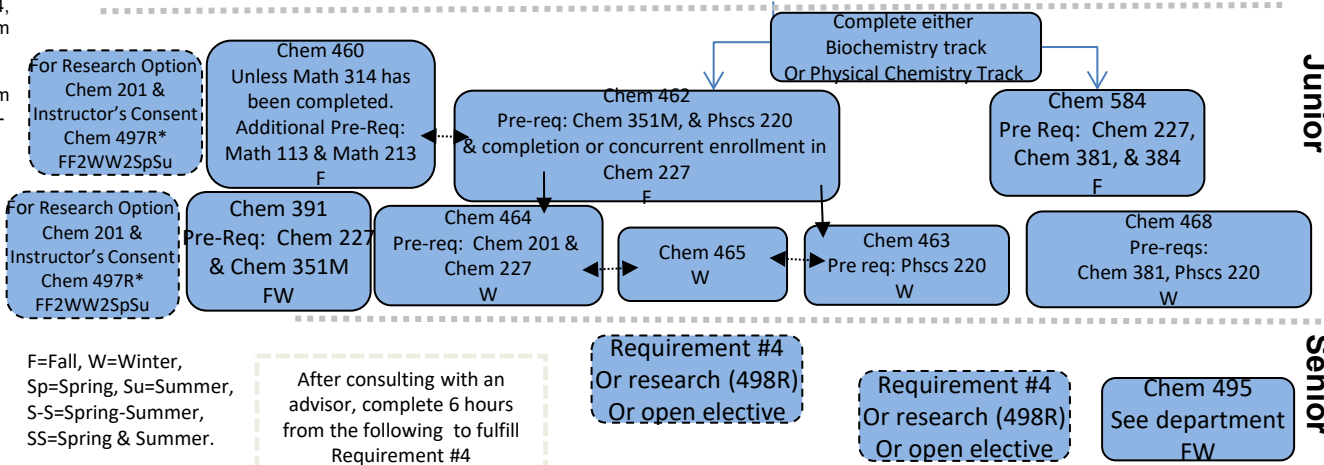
4,
m

m
-

Complete either
Biochemistry track
Or Physical Chemistry Track

Junior

For Research Option
Chem 201 &
Instructor's Consent
Chem 497R*
FF2WW2SpSu

Chem 460
Unless Math 314 has been completed.
Additional Pre-Req:
Math 113 & Math 213
F

Chem 462
Pre-req: Chem 351M, & Phscs 220
& completion or concurrent enrollment in
Chem 227
F

Chem 584
Pre Req: Chem 227,
Chem 381, & 384
F

For Research Option
Chem 201 &
Instructor's Consent
Chem 497R*
FF2WW2SpSu

Chem 391
Pre-Req: Chem 227
& Chem 351M
FW

Chem 464
Pre-req: Chem 201 &
Chem 227
W

Chem 465
W

Chem 463
Pre req: Phscs 220
W

Chem 468
Pre-reqs:
Chem 381, Phscs 220
W

Senior

F=Fall, W=Winter,
Sp=Spring, Su=Summer,
S-S=Spring-Summer,
SS=Spring & Summer.

After consulting with an advisor, complete 6 hours from the following to fulfill Requirement #4

Requirement #4
Or research (498R)
Or open elective

Requirement #4
Or research (498R)
Or open elective

Chem 495
See department
FW